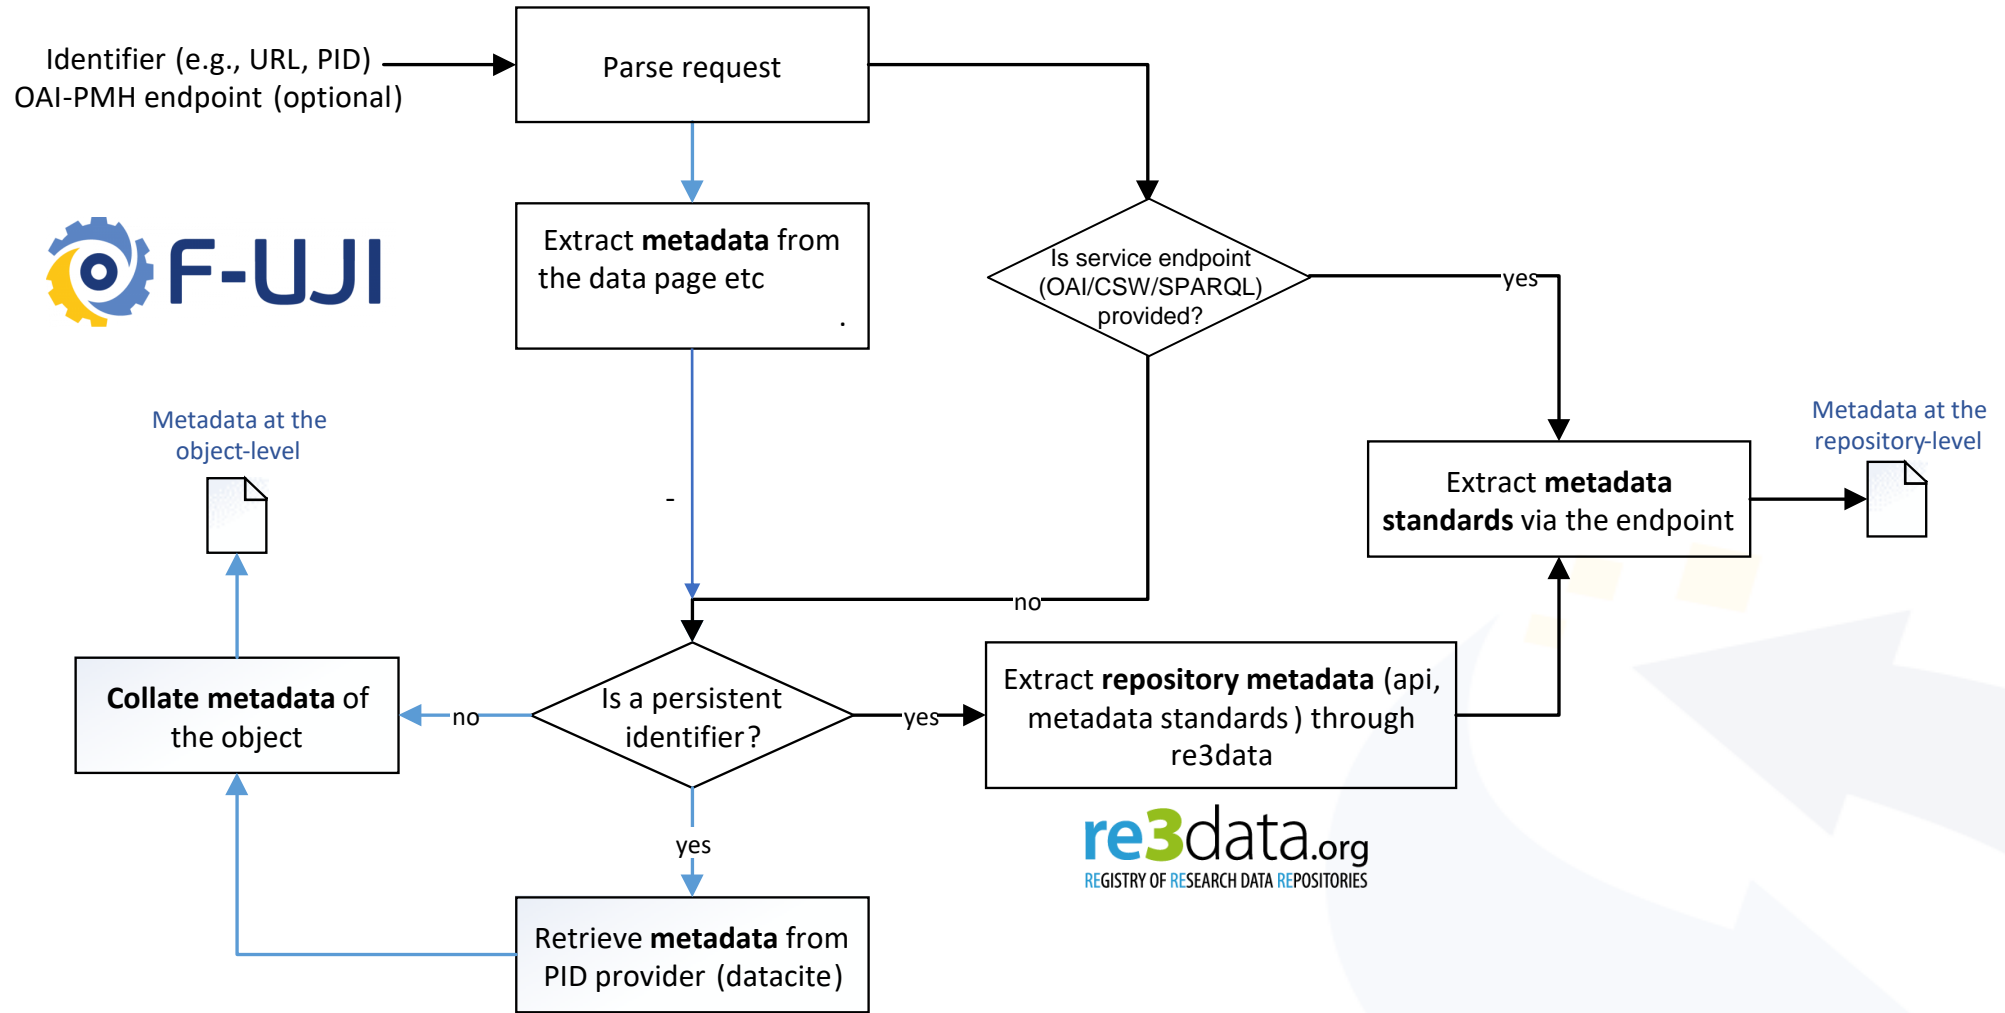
Identifier (e.g., URL, PID)
OAI-PMH endpoint (optional)

Parse request

F-UJI

Extract **metadata** from the data page etc .

Is service endpoint (OAI/CSW/SPARQL) provided?

yes

Metadata at the object-level

Metadata at the repository-level

Extract **metadata standards** via the endpoint

-

no

**Collate metadata** of the object

no

Is a persistent identifier?

yes

Extract **repository metadata** (api, metadata standards ) through re3data

re3data.org
REGISTRY OF RESEARCH DATA REPOSITORIES

yes

Retrieve **metadata** from PID provider (datacite)